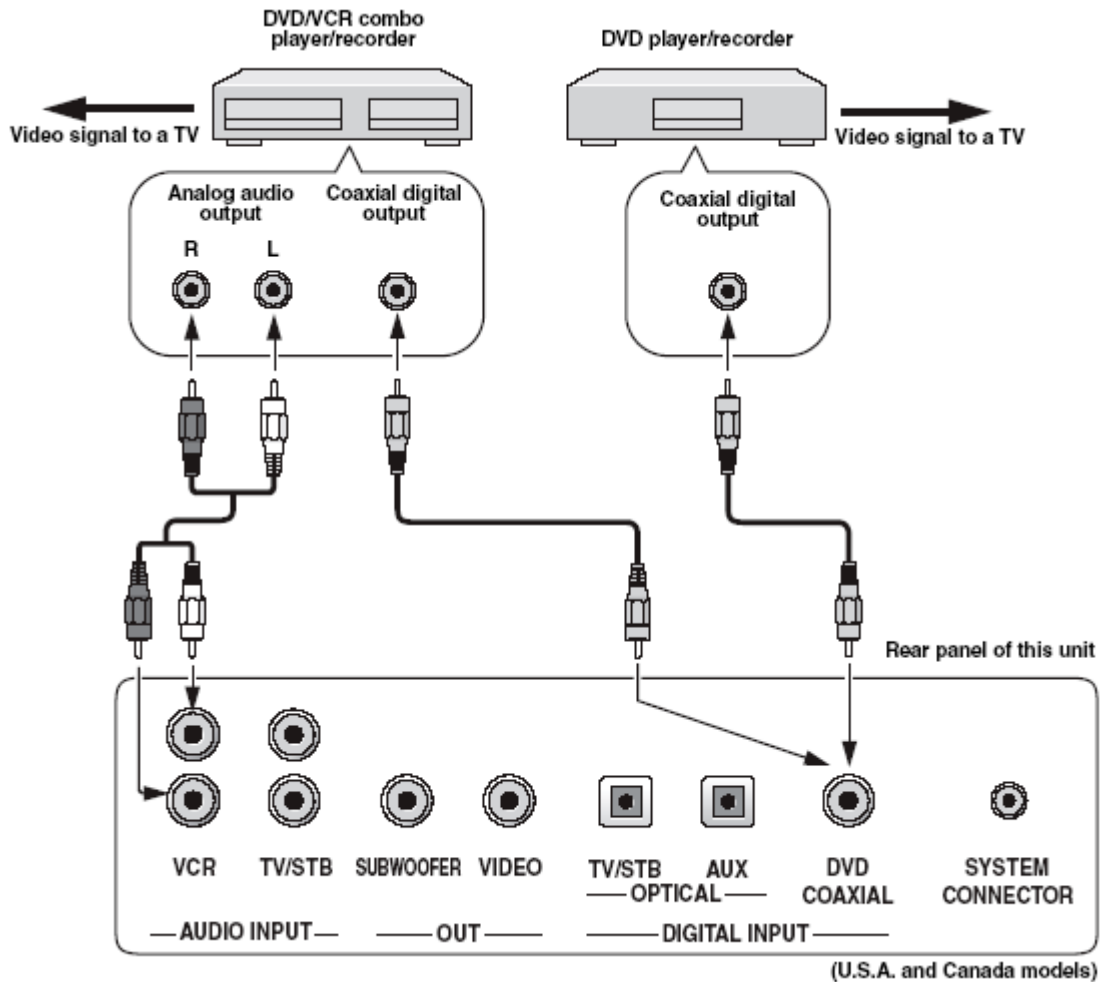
DVD/VCR combo player/recorder

DVD player/recorder

Video signal to a TV

Video signal to a TV

Analog audio output

Coaxial digital output

R

L

Coaxial digital output

Rear panel of this unit

VCR

TV/STB

SUBWOOFER

VIDEO

TV/STB

AUX

OPTICAL

DVD COAXIAL

SYSTEM CONNECTOR

AUDIO INPUT

OUT

DIGITAL INPUT

(U.S.A. and Canada models)